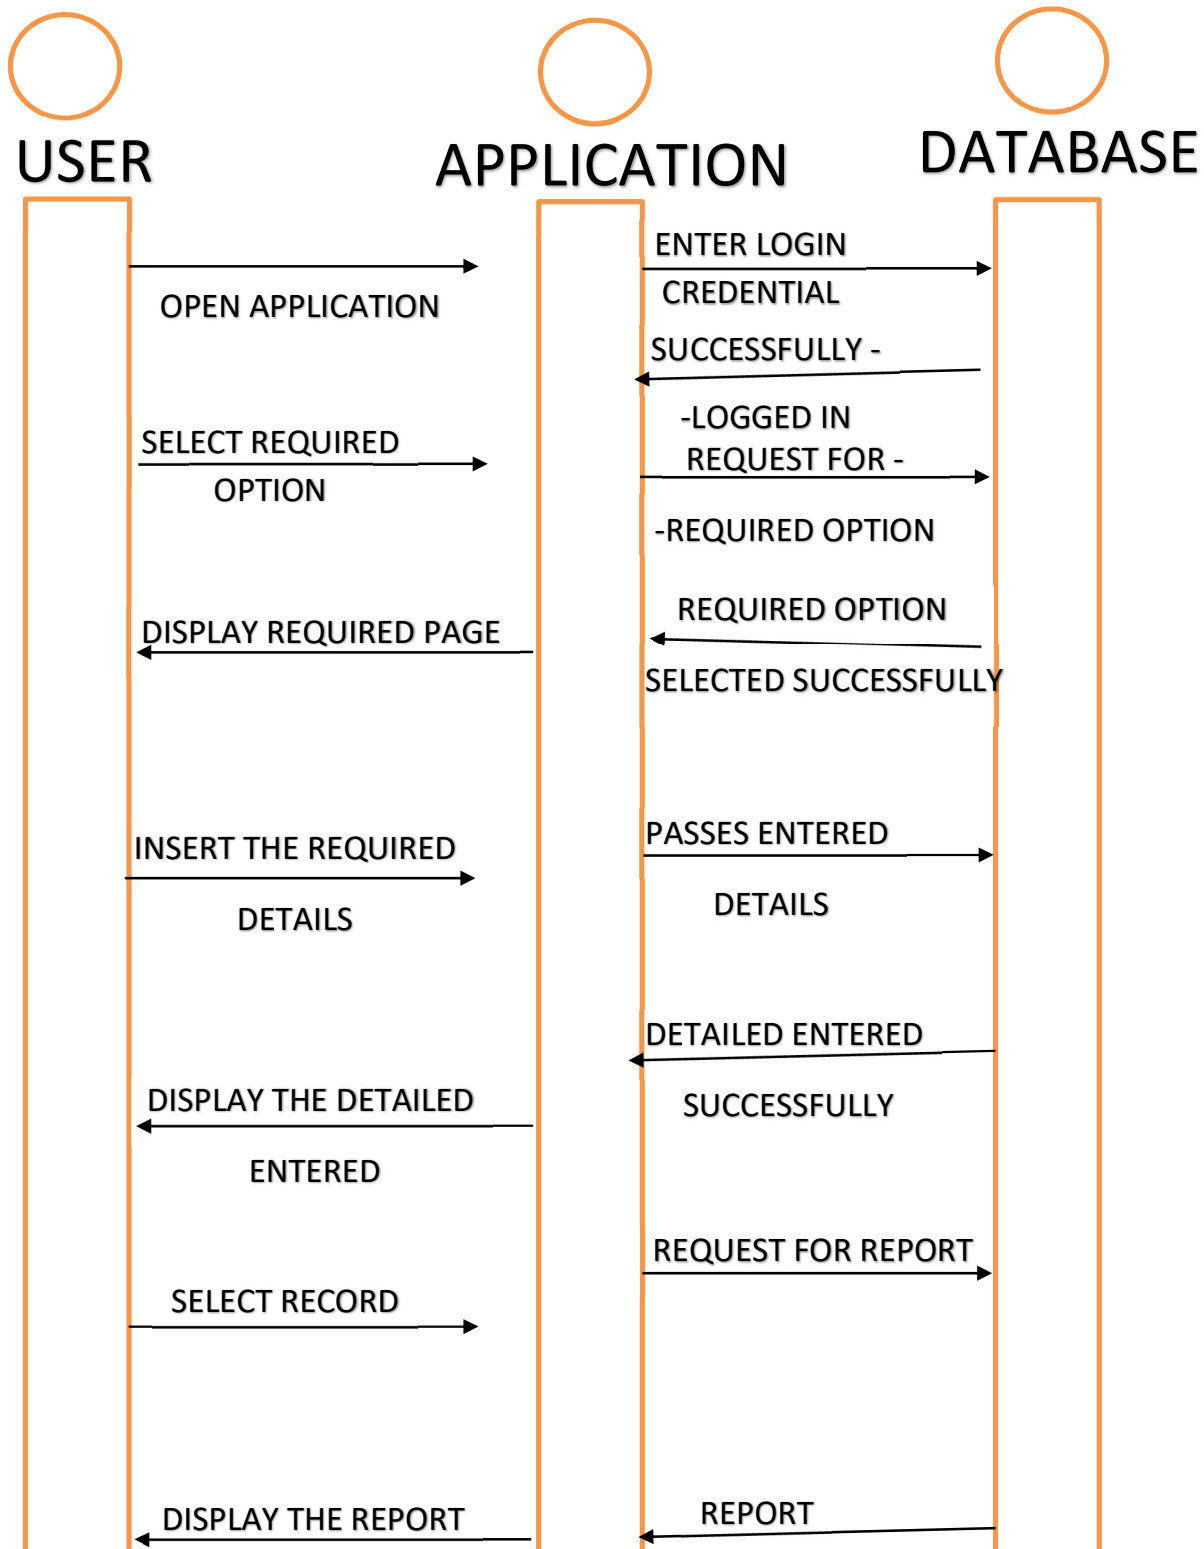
USER

APPLICATION

DATABASE

ENTER LOGIN CREDENTIAL

OPEN APPLICATION

SUCCESSFULLY -

-LOGGED IN

SELECT REQUIRED OPTION

REQUEST FOR -

-REQUIRED OPTION

REQUIRED OPTION

DISPLAY REQUIRED PAGE

SELECTED SUCCESSFULLY

PASSES ENTERED

INSERT THE REQUIRED DETAILS

DETAILS

DETAILED ENTERED

DISPLAY THE DETAILED ENTERED

SUCCESSFULLY

REQUEST FOR REPORT

SELECT RECORD

DISPLAY THE REPORT

REPORT